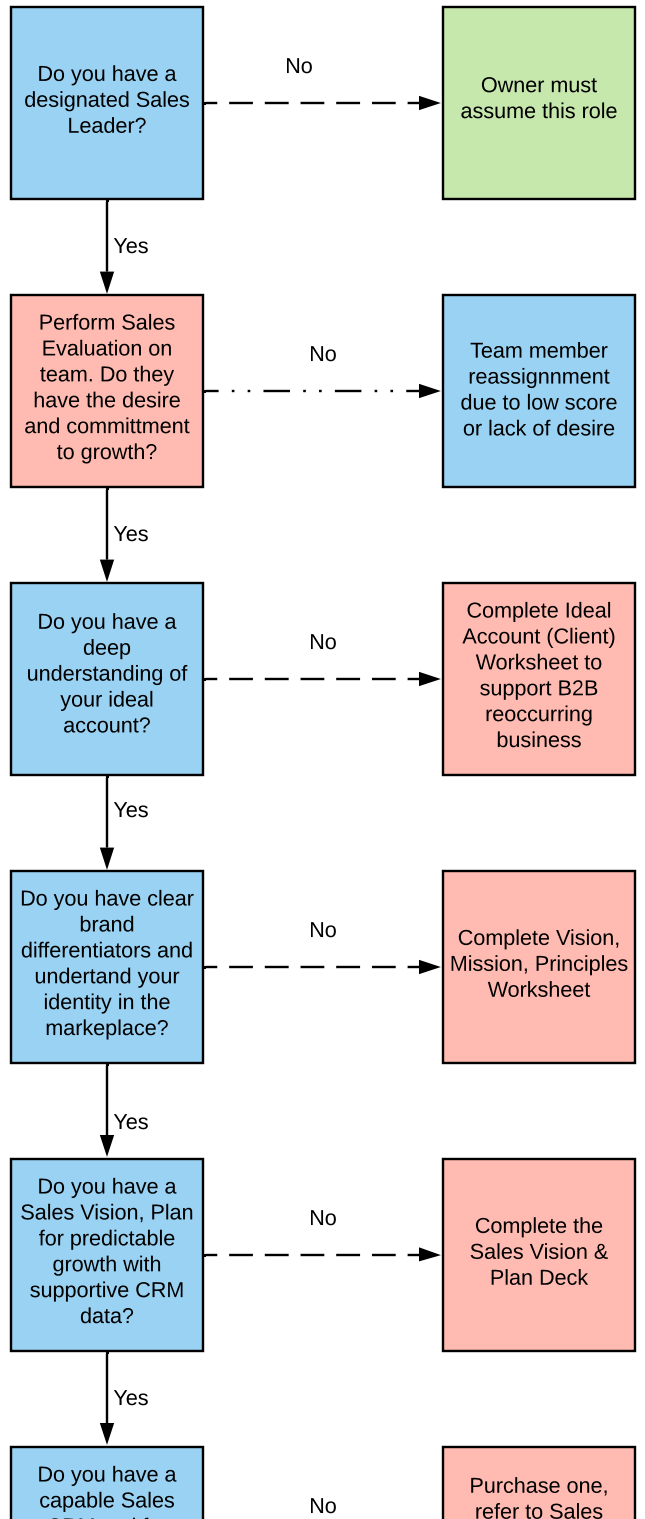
Do you have a designated Sales Leader?

No

Owner must assume this role

Yes

Perform Sales Evaluation on team. Do they have the desire and committment to growth?

No

Team member reassignnment due to low score or lack of desire

Yes

Do you have a deep understanding of your ideal account?

No

Complete Ideal Account (Client) Worksheet to support B2B reoccurring business

Yes

Do you have clear brand differentiators and undertand your identity in the markeplace?

No

Complete Vision, Mission, Principles Worksheet

Yes

Do you have a Sales Vision, Plan for predictable growth with supportive CRM data?

No

Complete the Sales Vision & Plan Deck

Yes

Do you have a capable Sales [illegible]

No

Purchase one, refer to Sales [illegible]